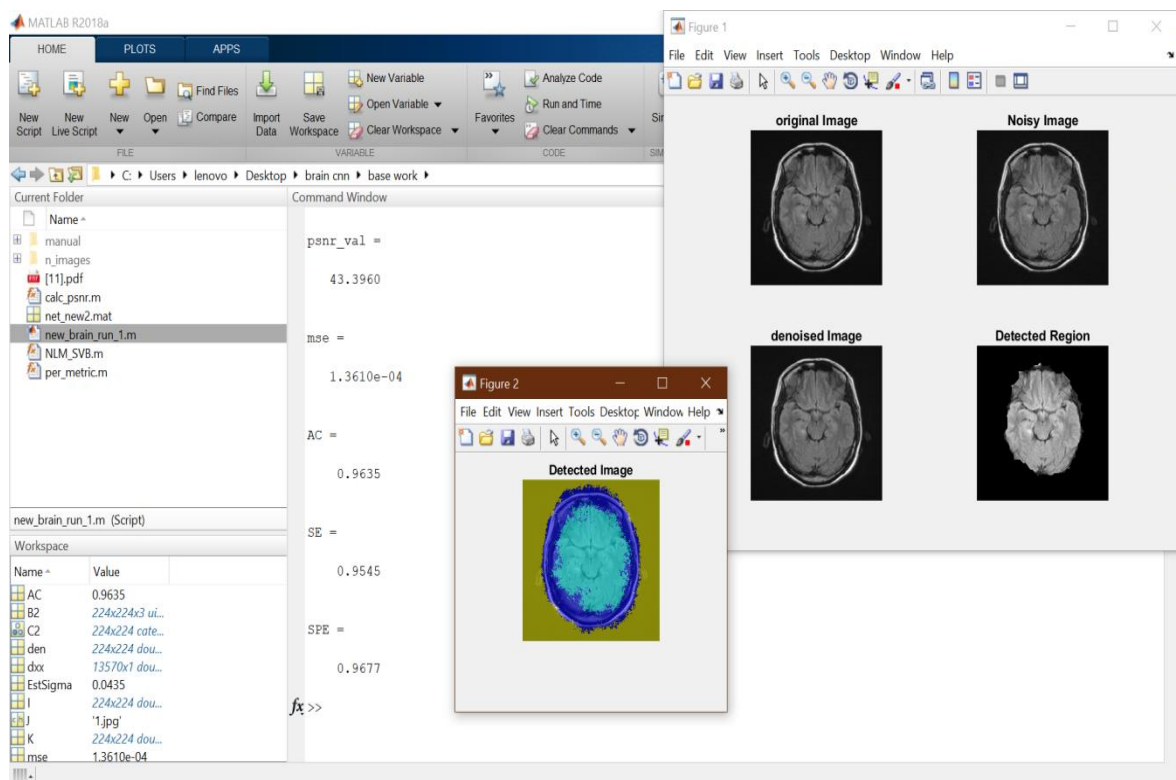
MATLAB R2018a

HOME PLOTS APPS

New Script New Live Script New Open Find Files Compare Import Data Save Workspace New Variable Open Variable Clear Workspace Favorites Analyze Code Run and Time Clear Commands Si

FILE VARIABLE CODE SIM

C: ▸ Users ▸ lenovo ▸ Desktop ▸ brain cnn ▸ base work ▸

Current Folder

Name

manual
n_images
[11].pdf
calc_psnr.m
net_new2.mat
new_brain_run_1.m
NLM_SVB.m
per_metric.m

new_brain_run_1.m (Script)

Workspace

| Name | Value |
|---|---|
| AC | 0.9635 |
| B2 | 224x224x3 ui... |
| C2 | 224x224 cate... |
| den | 224x224 dou... |
| dxx | 13570x1 dou... |
| EstSigma | 0.0435 |
| I | 224x224 dou... |
| J | '1.jpg' |
| K | 224x224 dou... |
| mse | 1.3610e-04 |

Command Window

psnr_val =

43.3960

mse =

1.3610e-04

AC =

0.9635

SE =

0.9545

SPE =

0.9677

$fx$ >>

Figure 2

File Edit View Insert Tools Desktop Window Help

Detected Image

Figure 1

File Edit View Insert Tools Desktop Window Help

original Image

Noisy Image

denoised Image

Detected Region